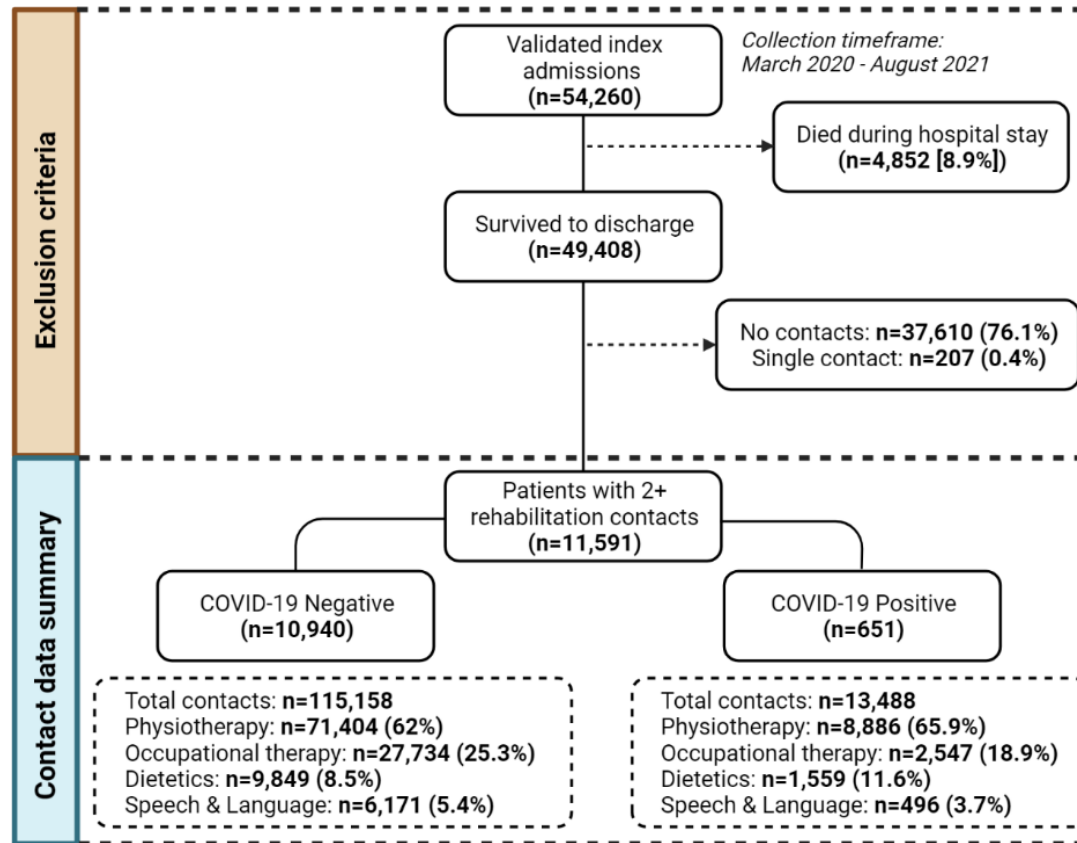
Exclusion criteria

Validated index admissions (n=54,260)

Collection timeframe: March 2020 - August 2021

Died during hospital stay (n=4,852 [8.9%])

Survived to discharge (n=49,408)

No contacts: n=37,610 (76.1%)
Single contact: n=207 (0.4%)

Contact data summary

Patients with 2+ rehabilitation contacts (n=11,591)

COVID-19 Negative (n=10,940)

COVID-19 Positive (n=651)

Total contacts: n=115,158
Physiotherapy: n=71,404 (62%)
Occupational therapy: n=27,734 (25.3%)
Dietetics: n=9,849 (8.5%)
Speech & Language: n=6,171 (5.4%)

Total contacts: n=13,488
Physiotherapy: n=8,886 (65.9%)
Occupational therapy: n=2,547 (18.9%)
Dietetics: n=1,559 (11.6%)
Speech & Language: n=496 (3.7%)